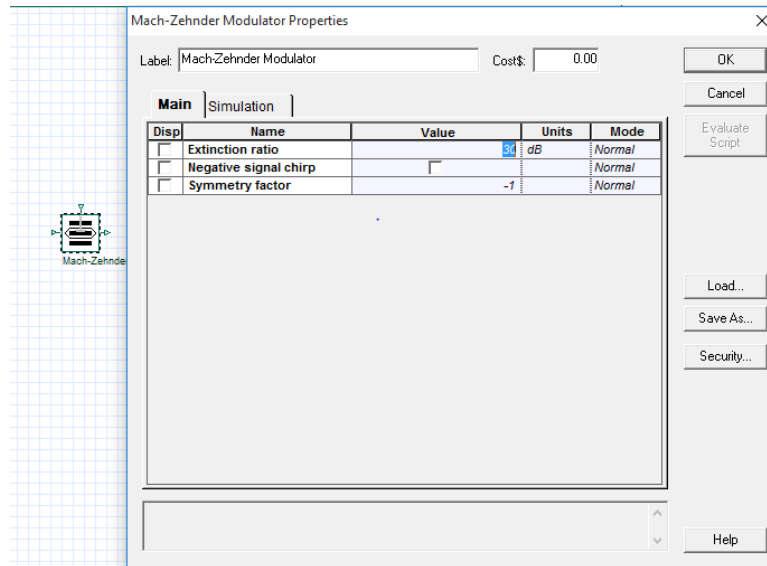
Mach-Zehnder Modulator Properties

×

Label: Mach-Zehnder Modulator

Cost$: 0.00

OK

Cancel

Evaluate Script

Main Simulation

| Disp | Name | Value | Units | Mode |
|---|---|---|---|---|
| | Extinction ratio | 30 | dB | Normal |
| | Negative signal chirp | | | Normal |
| | Symmetry factor | -1 | | Normal |

Mach-Zehnde

Load...

Save As...

Security...

Help